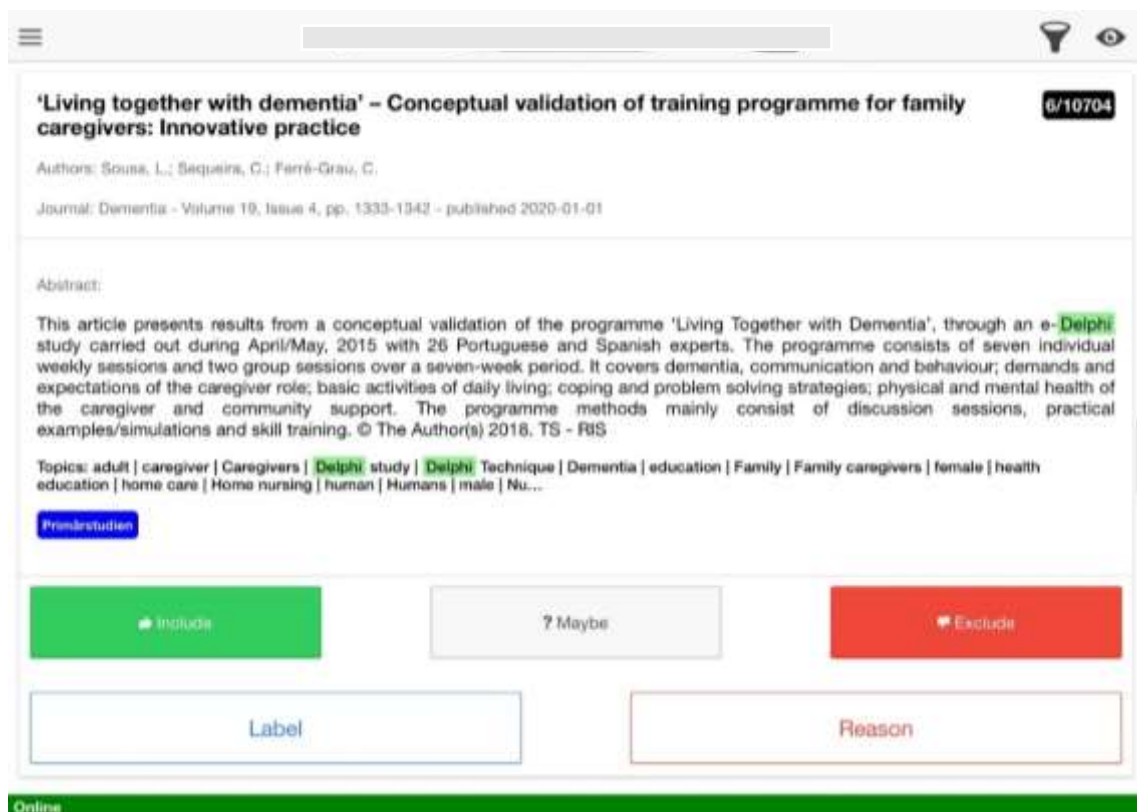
'Living together with dementia' – Conceptual validation of training programme for family caregivers: Innovative practice

6/10704

Authors: Sousa, L.; Sequeira, C.; Ferré-Grau, C.

Journal: Dementia - Volume 19, Issue 4, pp. 1333-1342 - published 2020-01-01

Abstract:

This article presents results from a conceptual validation of the programme 'Living Together with Dementia', through an e-Delphi study carried out during April/May, 2015 with 26 Portuguese and Spanish experts. The programme consists of seven individual weekly sessions and two group sessions over a seven-week period. It covers dementia, communication and behaviour; demands and expectations of the caregiver role; basic activities of daily living; coping and problem solving strategies; physical and mental health of the caregiver and community support. The programme methods mainly consist of discussion sessions, practical examples/simulations and skill training. © The Author(s) 2018. TS - RIS

Topics: adult | caregiver | Caregivers | Delphi study | Delphi Technique | Dementia | education | Family | Family caregivers | female | health education | home care | Home nursing | human | Humans | male | Nu...

Primärstudien

Include

? Maybe

Exclude

Label

Reason

Online